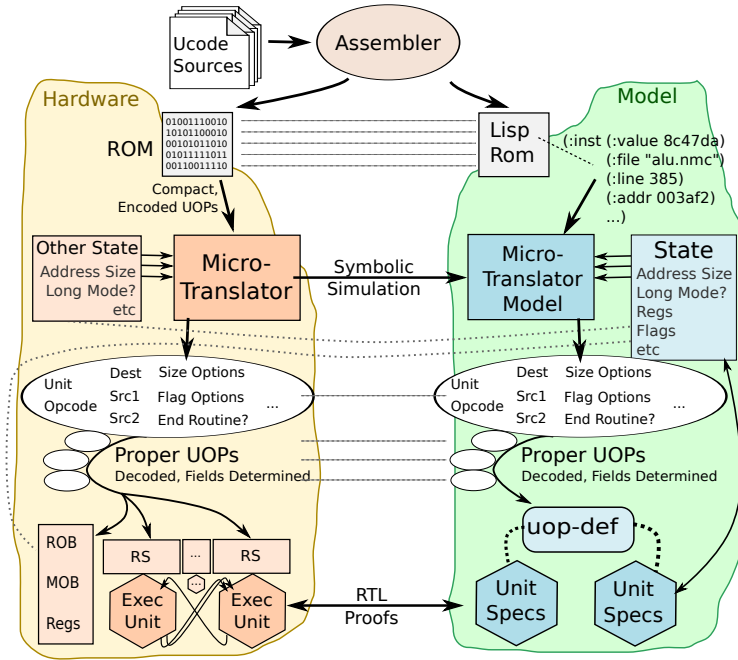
Ucode Sources

Assembler

Hardware

Model

01001110010
10101100010
00101011010
01011111011
00110011110

ROM

Lisp Rom

(:inst (:value 8c47da)
(:file "alu.nmc")
(:line 385)
(:addr 003af2)
...)

Compact, Encoded UOPs

Other State
Address Size
Long Mode?
etc

Micro-Translator

Symbolic Simulation

Micro-Translator Model

State
Address Size
Long Mode?
Regs
Flags
etc

Unit Opcode
Dest Src1 Src2
Size Options
Flag Options
End Routine?
...

Unit Opcode
Dest Src1 Src2
Size Options
Flag Options
End Routine?
...

Proper UOPs
Decoded, Fields Determined

Proper UOPs
Decoded, Fields Determined

uop-def

ROB
MOB
Regs

RS
...
RS

...

Exec Unit

Exec Unit

RTL Proofs

Unit Specs

Unit Specs